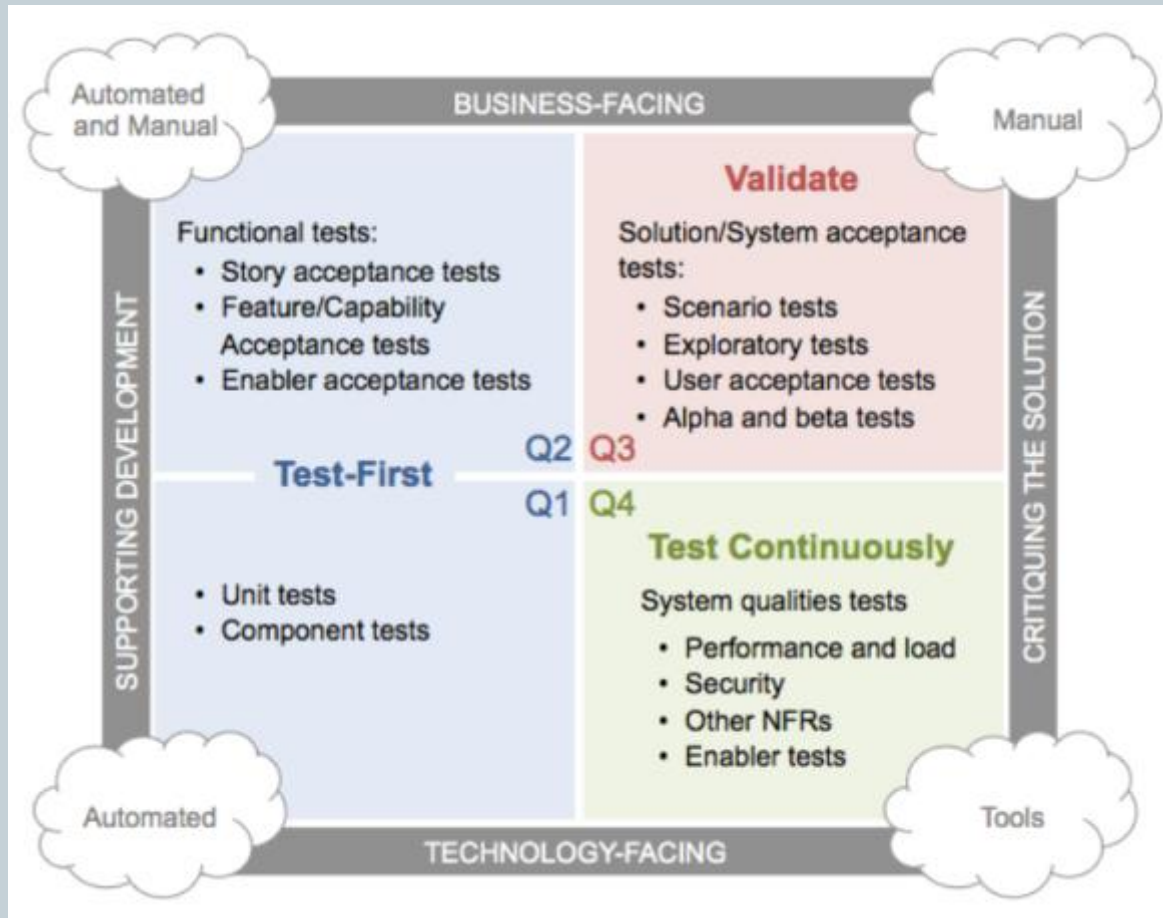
Automated and Manual

BUSINESS-FACING

Manual

SUPPORTING DEVELOPMENT

Functional tests:
• Story acceptance tests
• Feature/Capability Acceptance tests
• Enabler acceptance tests

Validate

Solution/System acceptance tests:
• Scenario tests
• Exploratory tests
• User acceptance tests
• Alpha and beta tests

CRITIQUING THE SOLUTION

Q2 Q3

Test-First

Q1 Q4

Test Continuously

• Unit tests
• Component tests

System qualities tests
• Performance and load
• Security
• Other NFRs
• Enabler tests

Automated

Tools

TECHNOLOGY-FACING